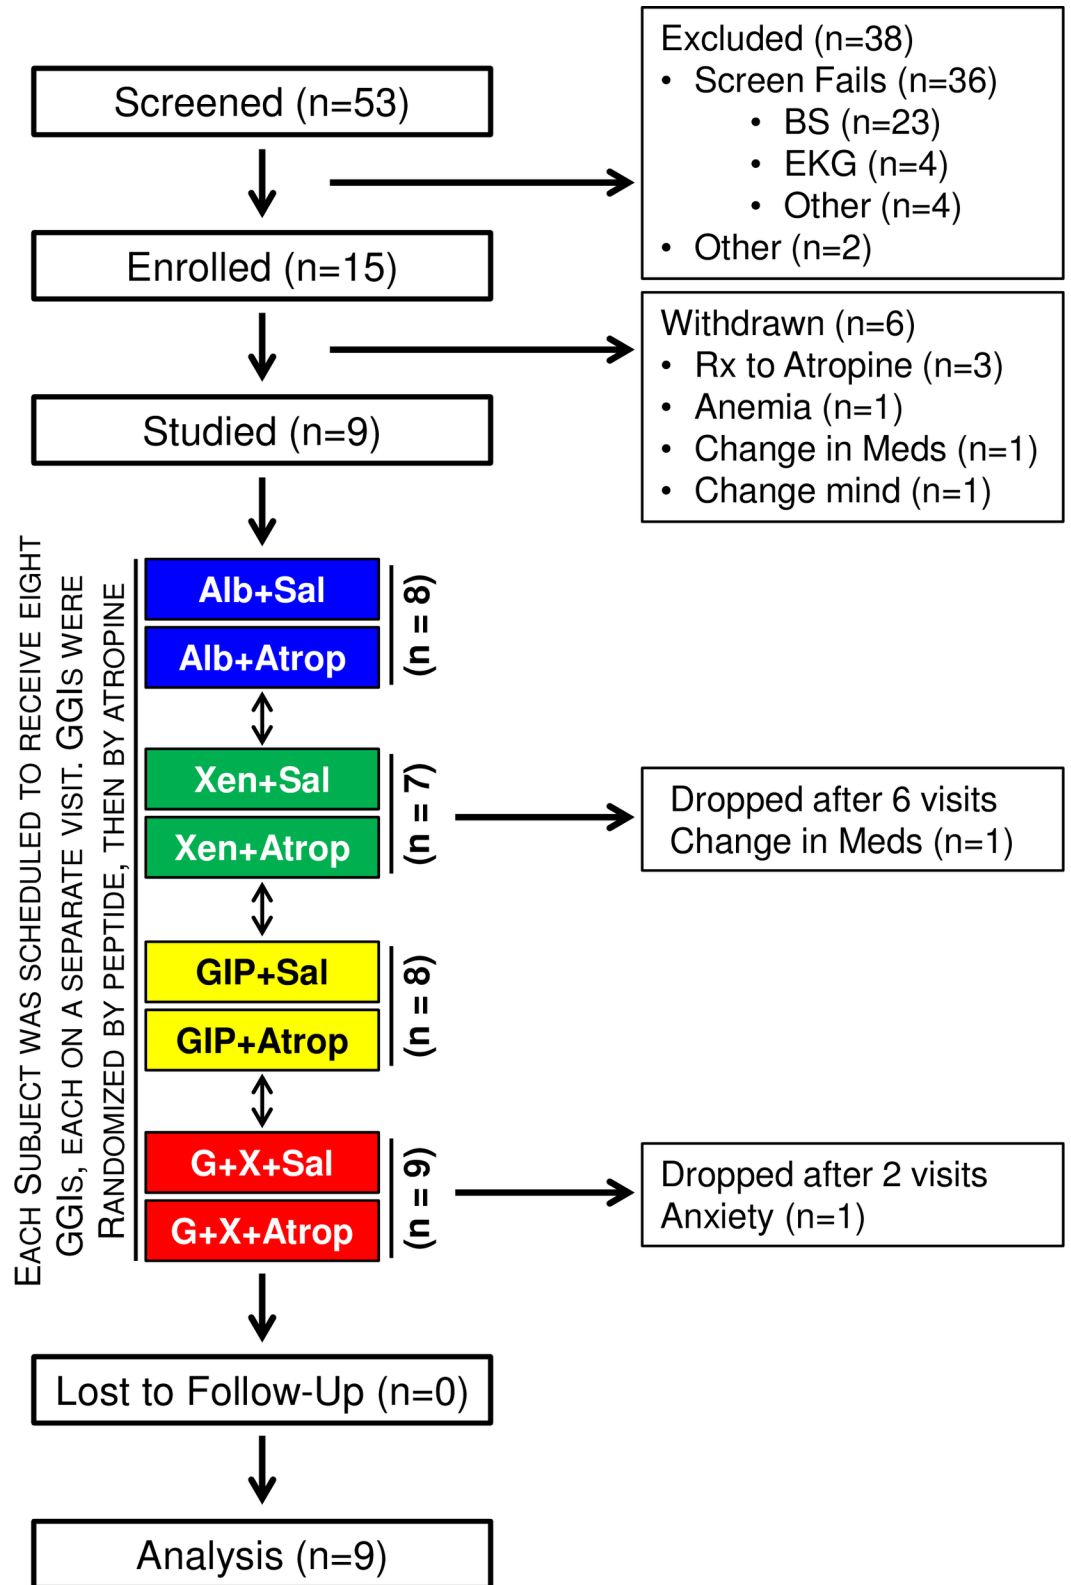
Screened (n=53)

Excluded (n=38)
• Screen Fails (n=36)
 • BS (n=23)
 • EKG (n=4)
 • Other (n=4)
• Other (n=2)

Enrolled (n=15)

Withdrawn (n=6)
• Rx to Atropine (n=3)
• Anemia (n=1)
• Change in Meds (n=1)
• Change mind (n=1)

Studied (n=9)

EACH SUBJECT WAS SCHEDULED TO RECEIVE EIGHT GGIs, EACH ON A SEPARATE VISIT. GGIs WERE RANDOMIZED BY PEPTIDE, THEN BY ATROPINE

Alb+Sal
Alb+Atrop
(n = 8)

Xen+Sal
Xen+Atrop
(n = 7)

Dropped after 6 visits
Change in Meds (n=1)

GIP+Sal
GIP+Atrop
(n = 8)

G+X+Sal
G+X+Atrop
(n = 9)

Dropped after 2 visits
Anxiety (n=1)

Lost to Follow-Up (n=0)

Analysis (n=9)